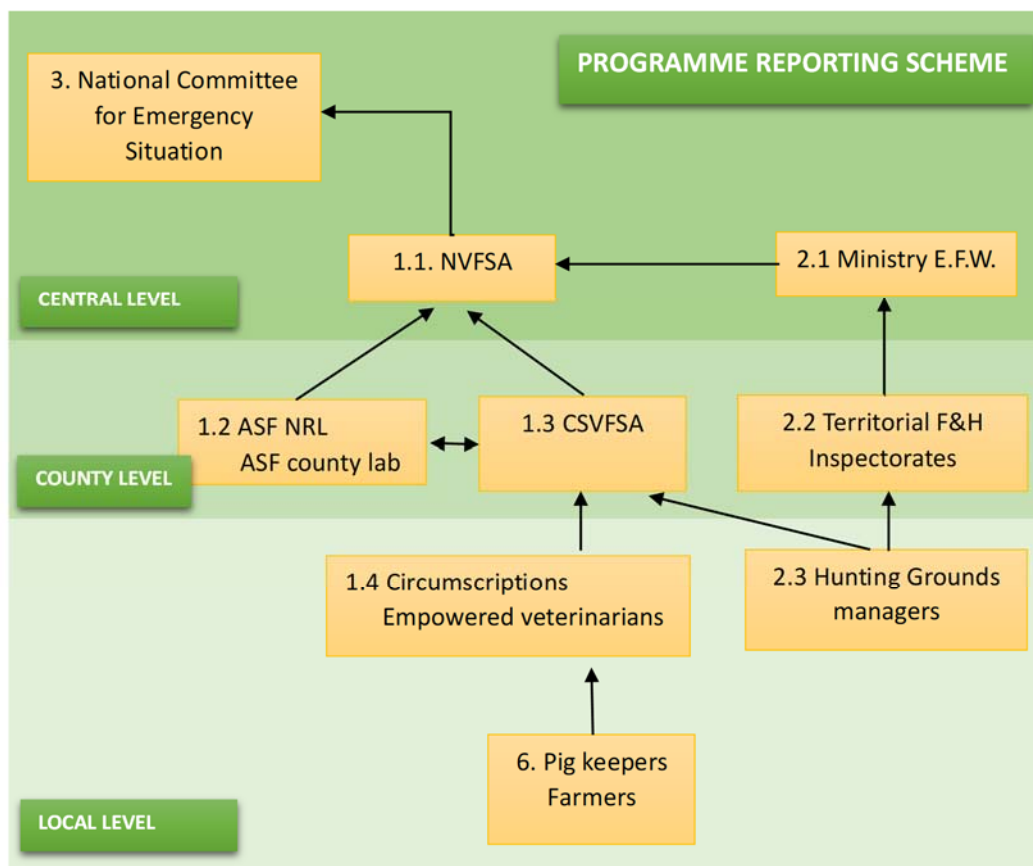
PROGRAMME REPORTING SCHEME

3. National Committee for Emergency Situation

CENTRAL LEVEL

1.1. NVFSA

2.1 Ministry E.F.W.

COUNTY LEVEL

1.2 ASF NRL
ASF county lab

1.3 CSVFSA

2.2 Territorial F&H Inspectorates

1.4 Circumscriptions
Empowered veterinarians

2.3 Hunting Grounds managers

6. Pig keepers
Farmers

LOCAL LEVEL